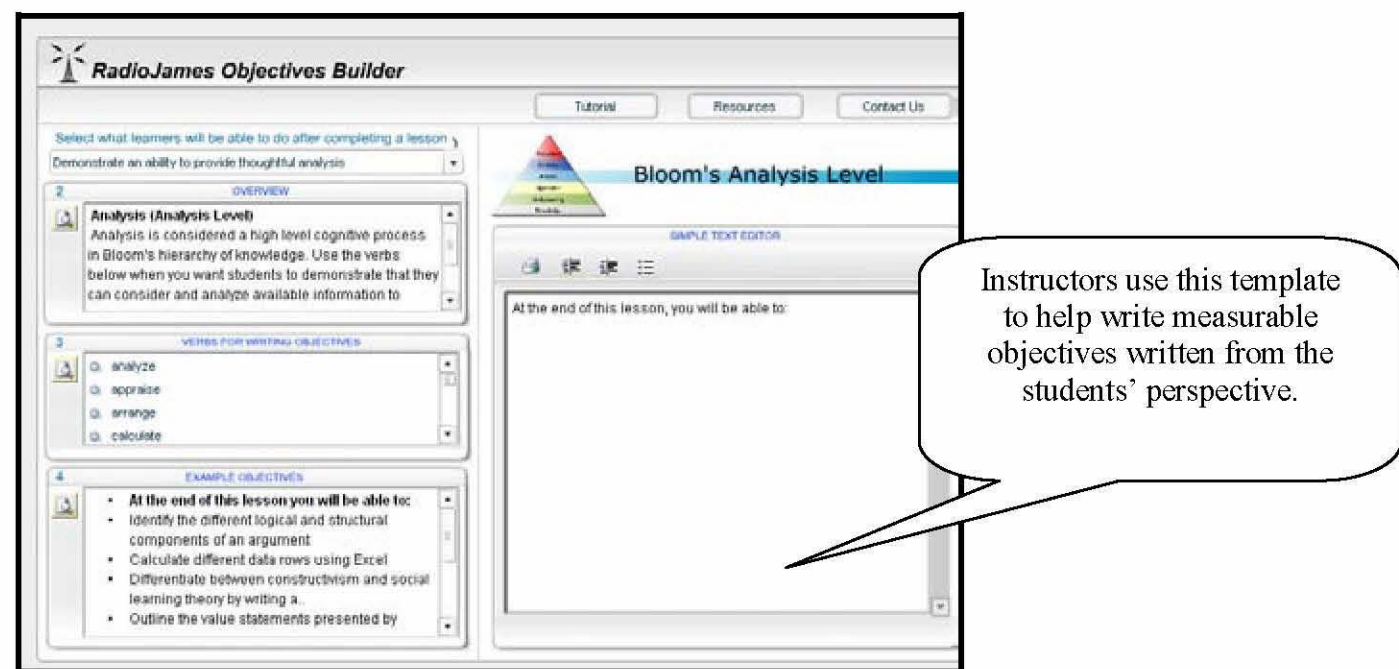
RadioJames Objectives Builder

Tutorial

Resources

Contact Us

Select what learners will be able to do after completing a lesson

Demonstrate an ability to provide thoughtful analysis

2

OVERVIEW

Analysis (Analysis Level)
Analysis is considered a high level cognitive process in Bloom's hierarchy of knowledge. Use the verbs below when you want students to demonstrate that they can consider and analyze available information to

3

VERBS FOR WRITING OBJECTIVES

analyze
appraise
arrange
calculate

4

EXAMPLE OBJECTIVES

- At the end of this lesson you will be able to:
- Identify the different logical and structural components of an argument
- Calculate different data rows using Excel
- Differentiate between constructivism and social learning theory by writing a..
- Outline the value statements presented by

Bloom's Analysis Level

SIMPLE TEXT EDITOR

At the end of this lesson, you will be able to:

Instructors use this template to help write measurable objectives written from the students' perspective.